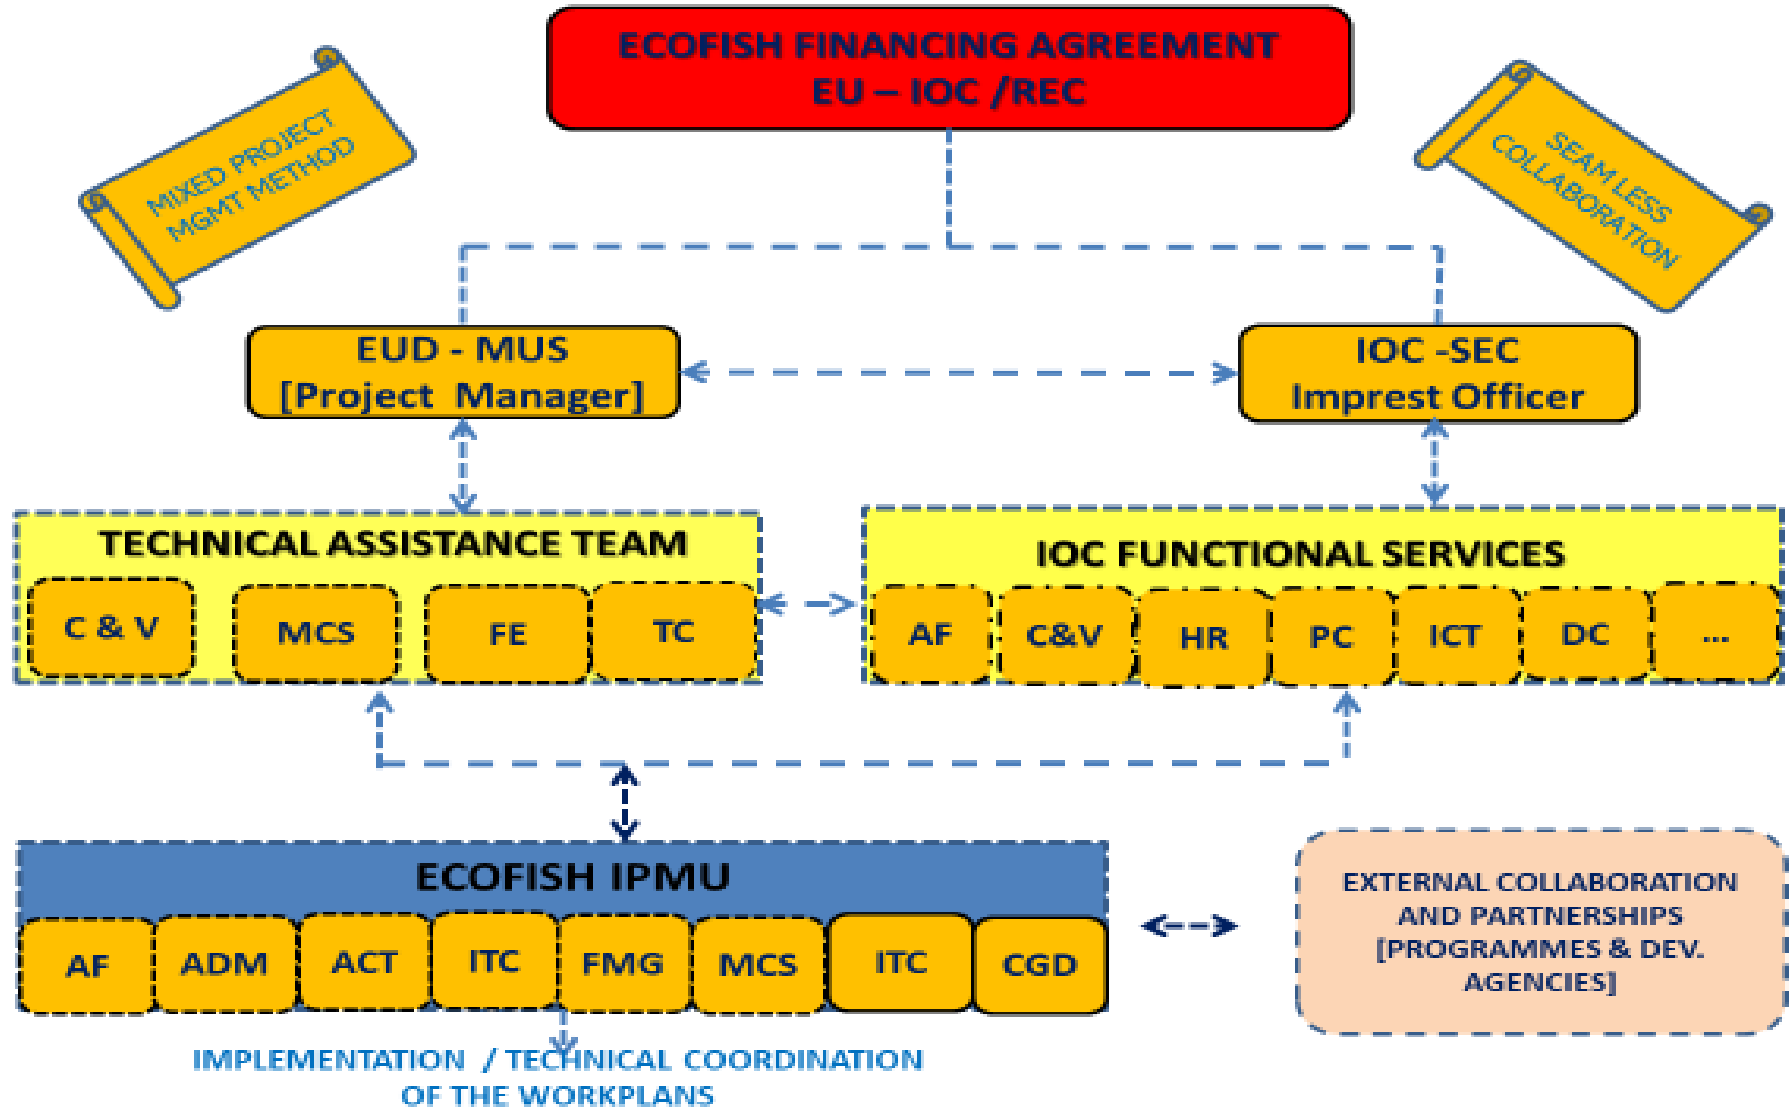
ECOFISH FINANCING AGREEMENT
EU – IOC /REC

MIXED PROJECT MGMT METHOD

SEAM LESS COLLABORATION

EUD - MUS
[Project Manager]

IOC -SEC
Imprest Officer

TECHNICAL ASSISTANCE TEAM

C & V

MCS

FE

TC

IOC FUNCTIONAL SERVICES

AF

C&V

HR

PC

ICT

DC

...

ECOFISH IPMU

AF

ADM

ACT

ITC

FMG

MCS

ITC

CGD

EXTERNAL COLLABORATION AND PARTNERSHIPS [PROGRAMMES & DEV. AGENCIES]

IMPLEMENTATION / TECHNICAL COORDINATION OF THE WORKPLANS